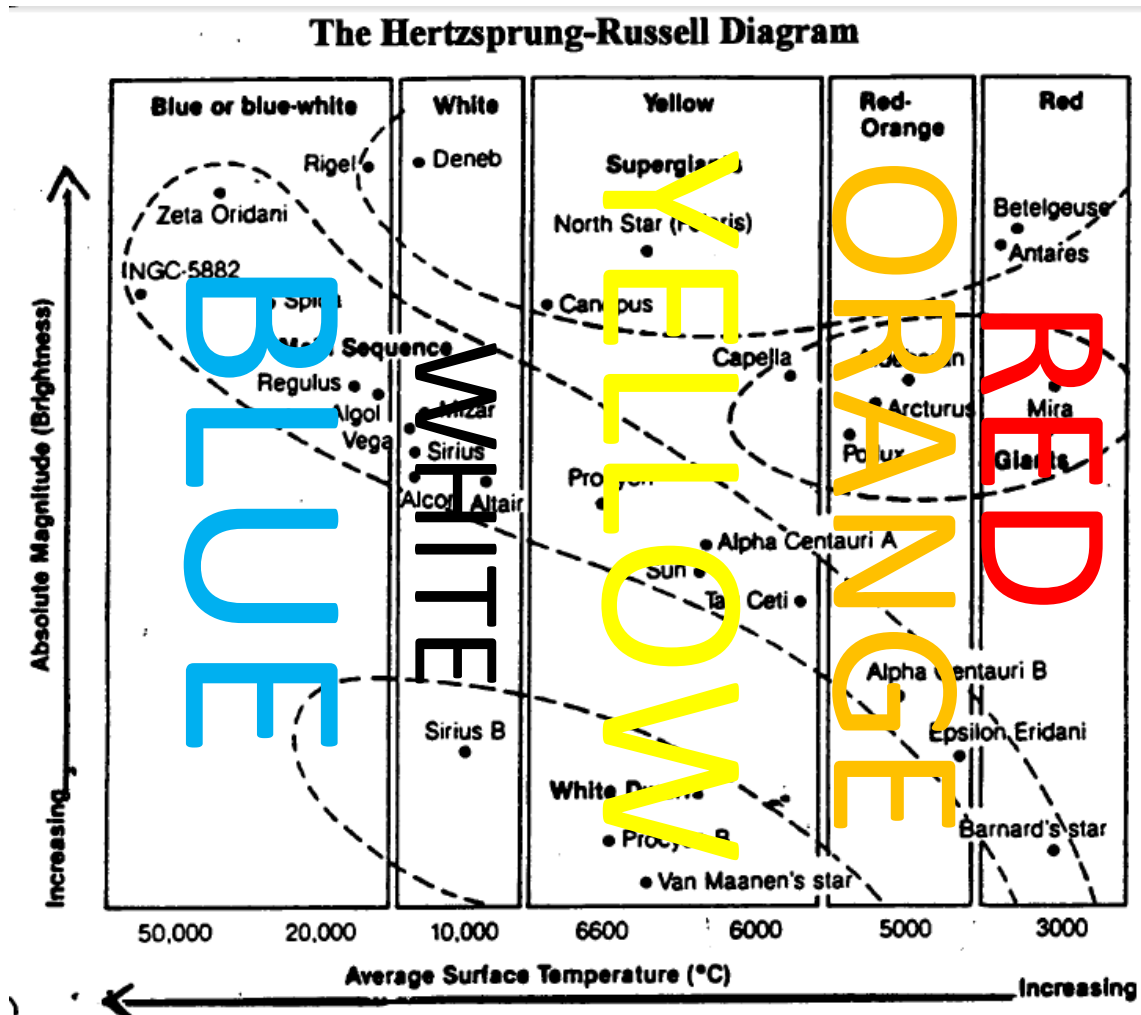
The Hertzsprung-Russell Diagram

Blue or blue-white
White
Yellow
Red-Orange
Red

BLUE
WHITE
YELLOW
ORANGE
RED

Rigel
Deneb
Supergiants
Zeta Oridani
North Star (Polaris)
Betelgeuse
Antares
INGC-5882
Spica
Canopus
Main Sequence
Capella
Aldebaran
Regulus
Algol
Mizar
Arcturus
Mira
Vega
Sirius
Pollux
Giants
Alcor
Altair
Procyon
Alpha Centauri A
Sun
Tau Ceti
Alpha Centauri B
Sirius B
Epsilon Eridani
White Dwarfs
Procyon B
Barnard's star
Van Maanen's star

Absolute Magnitude (Brightness)
Increasing

50,000
20,000
10,000
6600
6000
5000
3000

Average Surface Temperature (°C)
Increasing